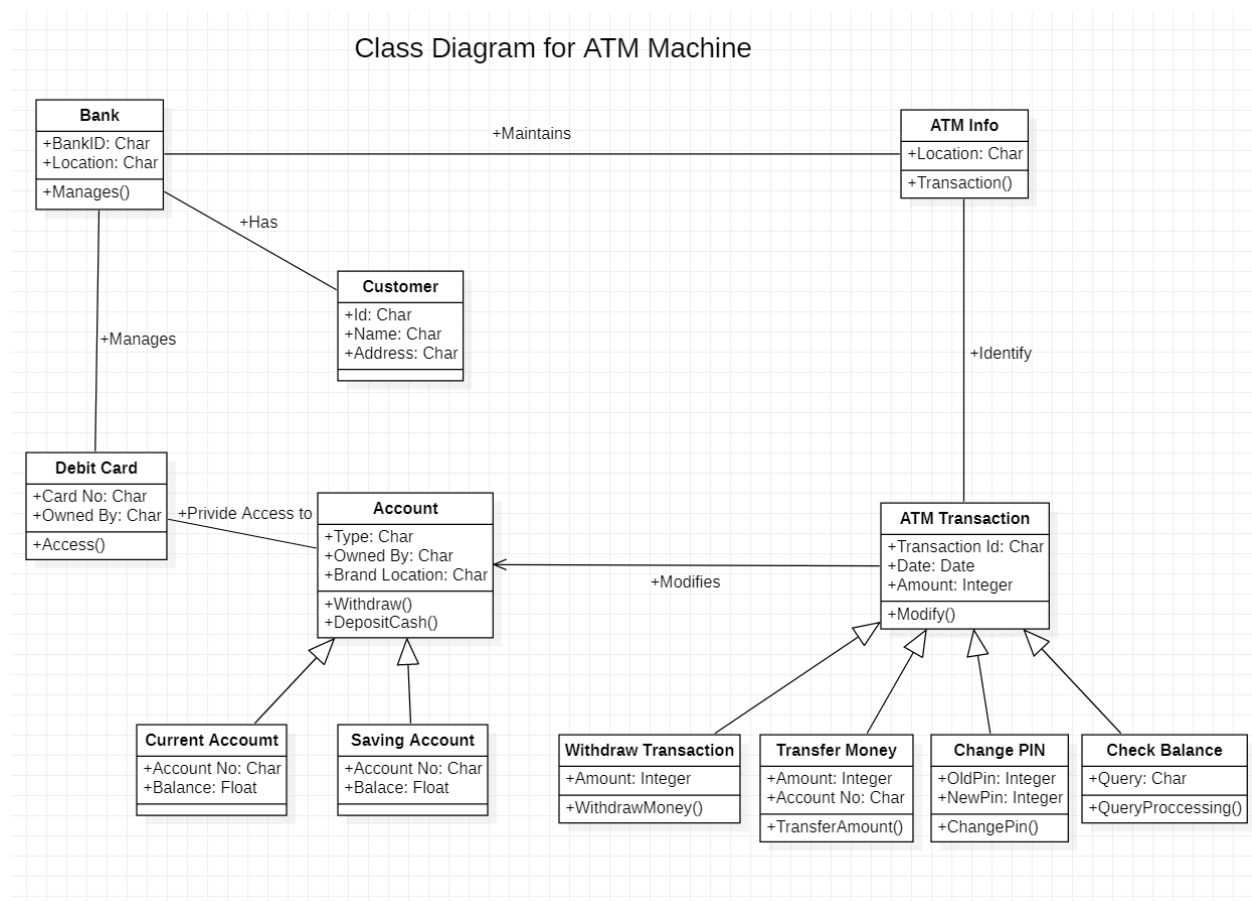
Class Diagram for ATM Machine

Bank
+BankID: Char
+Location: Char
+Manages()

+Maintains

ATM Info
+Location: Char
+Transaction()

+Has

Customer
+Id: Char
+Name: Char
+Address: Char

+Manages

+Identify

Debit Card
+Card No: Char
+Owned By: Char
+Access()

+Privide Access to

Account
+Type: Char
+Owned By: Char
+Brand Location: Char
+Withdraw()
+DepositCash()

+Modifies

ATM Transaction
+Transaction Id: Char
+Date: Date
+Amount: Integer
+Modify()

Current Accoumt
+Account No: Char
+Balance: Float

Saving Account
+Account No: Char
+Balace: Float

Withdraw Transaction
+Amount: Integer
+WithdrawMoney()

Transfer Money
+Amount: Integer
+Account No: Char
+TransferAmount()

Change PIN
+OldPin: Integer
+NewPin: Integer
+ChangePin()

Check Balance
+Query: Char
+QueryProccessing()